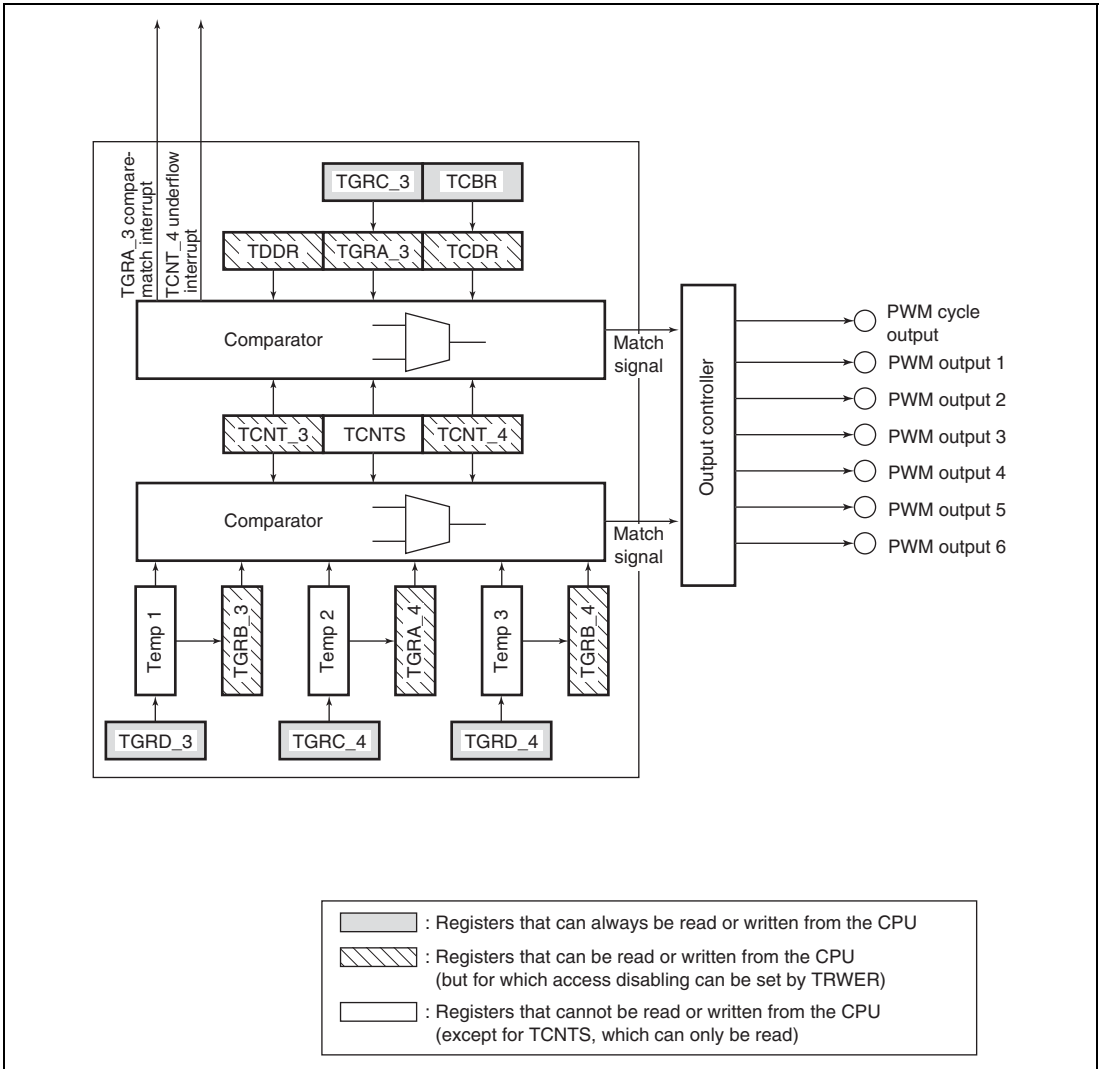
TGRA_3 compare-match interrupt

TCNT_4 underflow interrupt

TGRC_3 TCBR

TDDR TGRA_3 TCDR

Comparator

Match signal

TCNT_3 TCNTS TCNT_4

Comparator

Match signal

Temp 1 TGRB_3 Temp 2 TGRA_4 Temp 3 TGRB_4

TGRD_3 TGRC_4 TGRD_4

Output controller

PWM cycle output

PWM output 1

PWM output 2

PWM output 3

PWM output 4

PWM output 5

PWM output 6

: Registers that can always be read or written from the CPU

: Registers that can be read or written from the CPU (but for which access disabling can be set by TRWER)

: Registers that cannot be read or written from the CPU (except for TCNTS, which can only be read)